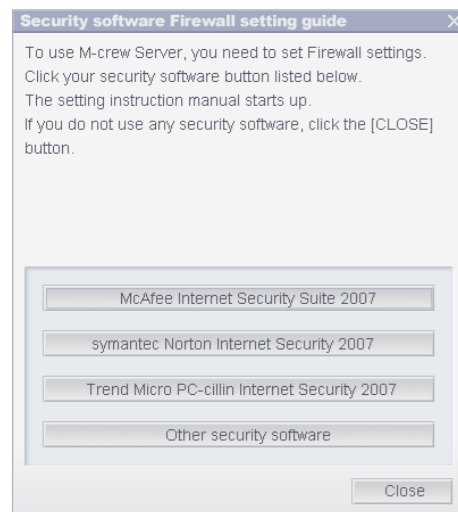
Security software Firewall setting guide

To use M-crew Server, you need to set Firewall settings.
Click your security software button listed below.
The setting instruction manual starts up.
If you do not use any security software, click the [CLOSE] button.

McAfee Internet Security Suite 2007

symantec Norton Internet Security 2007

Trend Micro PC-cillin Internet Security 2007

Other security software

Close